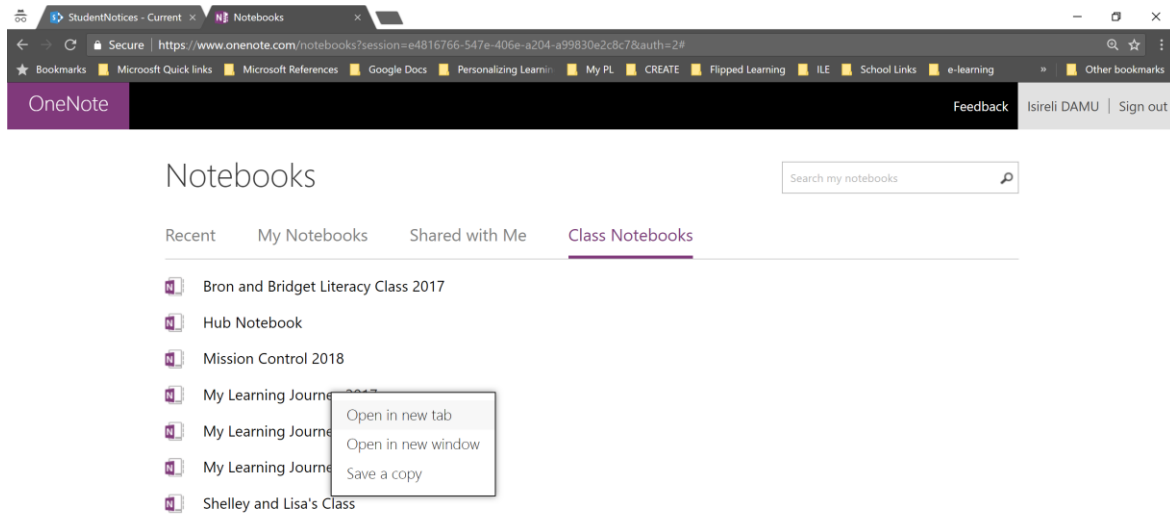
StudentNotices - Current ×
Notebooks ×

Secure | https://www.onenote.com/notebooks?session=e4816766-547e-406e-a204-a99830e2c8c7&auth=2#

Bookmarks | Microosft Quick links | Microsoft References | Google Docs | Personalizing Learnin | My PL | CREATE | Flipped Learning | ILE | School Links | e-learning | » | Other bookmarks

OneNote

Feedback | Isireli DAMU | Sign out

Notebooks

Search my notebooks

Recent | My Notebooks | Shared with Me | Class Notebooks

Bron and Bridget Literacy Class 2017

Hub Notebook

Mission Control 2018

My Learning Journe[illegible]

My Learning Journe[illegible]

My Learning Journe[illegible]

Shelley and Lisa's Class

Open in new tab
Open in new window
Save a copy